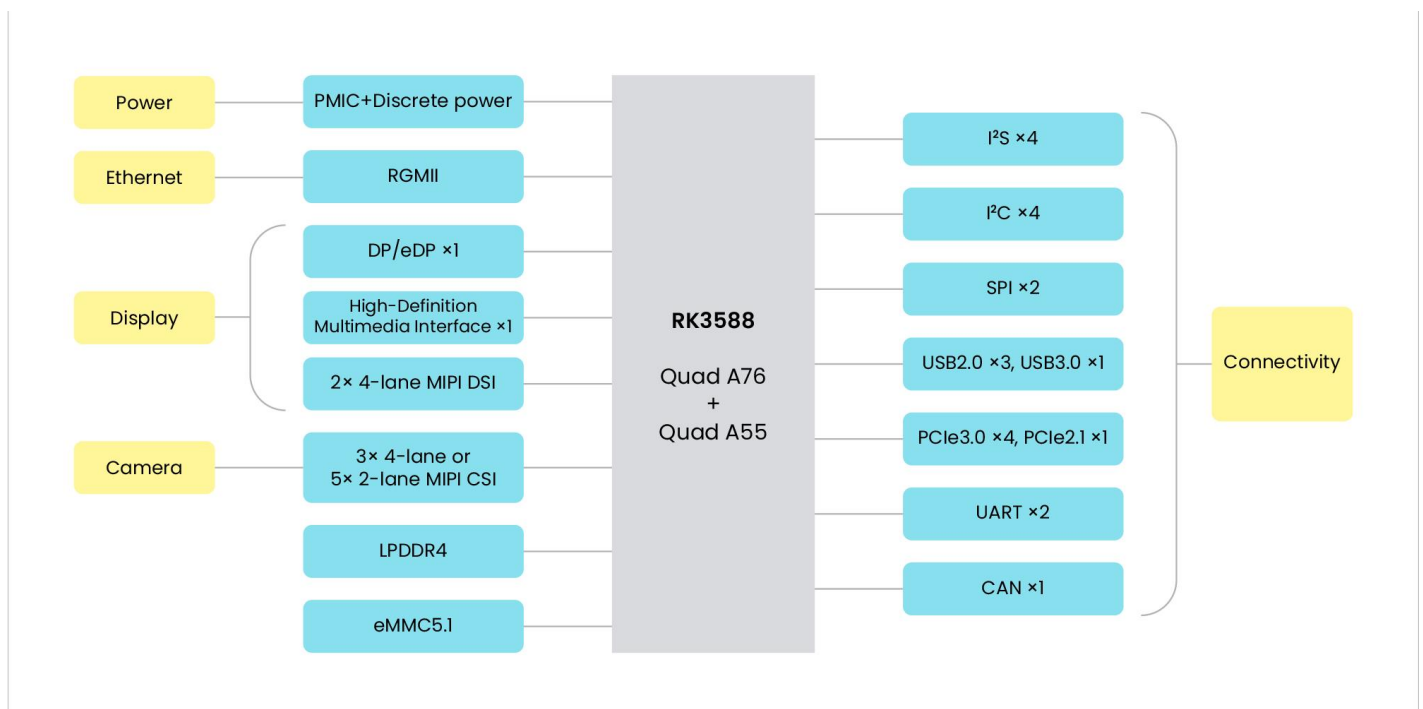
Power

PMIC+Discrete power

Ethernet

RGMII

DP/eDP ×1

Display

High-Definition Multimedia Interface ×1

2× 4-lane MIPI DSI

Camera

3× 4-lane or 5× 2-lane MIPI CSI

LPDDR4

eMMC5.1

RK3588

Quad A76 + Quad A55

I²S ×4

I²C ×4

SPI ×2

USB2.0 ×3, USB3.0 ×1

PCIe3.0 ×4, PCIe2.1 ×1

UART ×2

CAN ×1

Connectivity